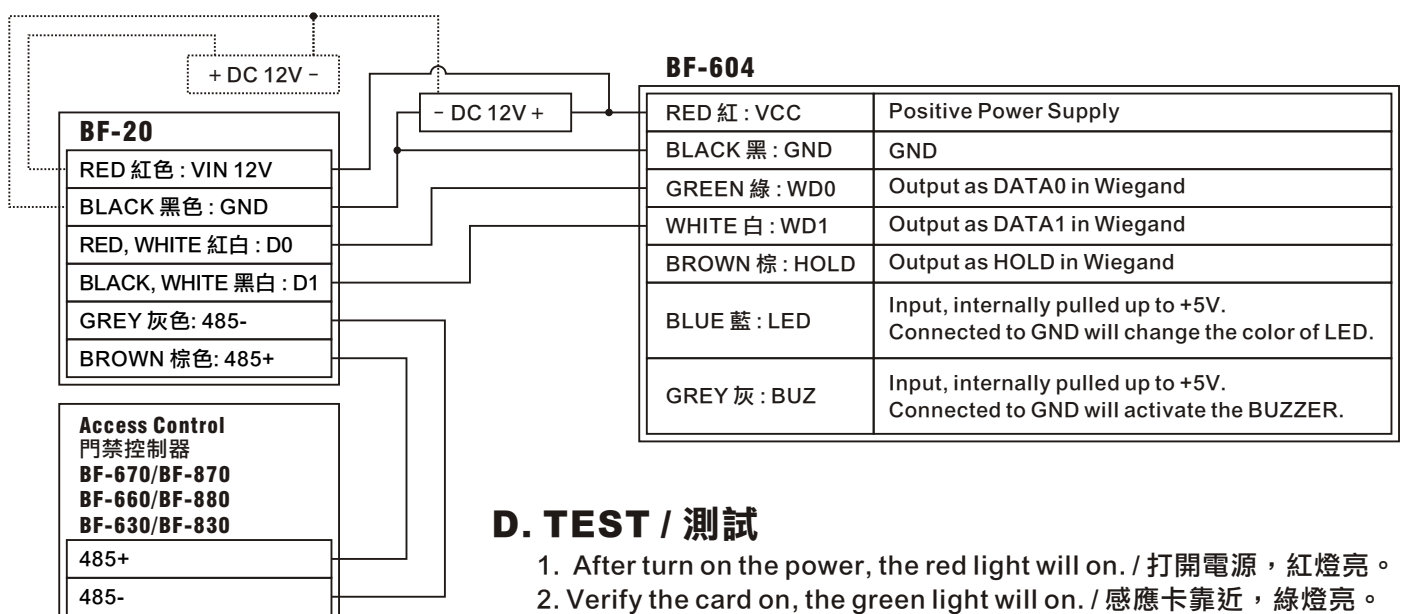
+ DC 12V -

- DC 12V +

BF-20

| RED 紅色 : VIN 12V |
|---|
| BLACK 黑色 : GND |
| RED, WHITE 紅白 : D0 |
| BLACK, WHITE 黑白 : D1 |
| GREY 灰色: 485- |
| BROWN 棕色: 485+ |

BF-604

| RED 紅 : VCC | Positive Power Supply |
|---|---|
| BLACK 黑 : GND | GND |
| GREEN 綠 : WD0 | Output as DATA0 in Wiegand |
| WHITE 白 : WD1 | Output as DATA1 in Wiegand |
| BROWN 棕 : HOLD | Output as HOLD in Wiegand |
| BLUE 藍 : LED | Input, internally pulled up to +5V. Connected to GND will change the color of LED. |
| GREY 灰 : BUZ | Input, internally pulled up to +5V. Connected to GND will activate the BUZZER. |

Access Control
門禁控制器
BF-670/BF-870
BF-660/BF-880
BF-630/BF-830

| 485+ |
|---|
| 485- |

D. TEST / 測試

1. After turn on the power, the red light will on. / 打開電源，紅燈亮。
2. Verify the card on, the green light will on. / 感應卡靠近，綠燈亮。